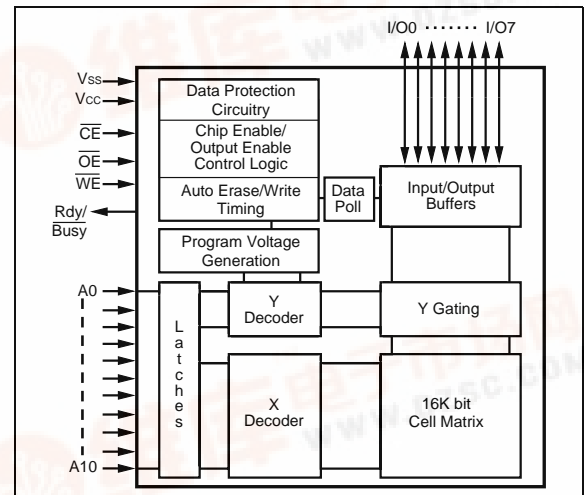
I/O0 ······· I/O7

Vss
Vcc
$\overline{CE}$
$\overline{OE}$
$\overline{WE}$
Rdy/ $\overline{Busy}$

Data Protection Circuitry

Chip Enable/ Output Enable Control Logic

Auto Erase/Write Timing

Data Poll

Input/Output Buffers

Program Voltage Generation

A0

A10

L a t c h e s

Y Decoder

Y Gating

X Decoder

16K bit Cell Matrix